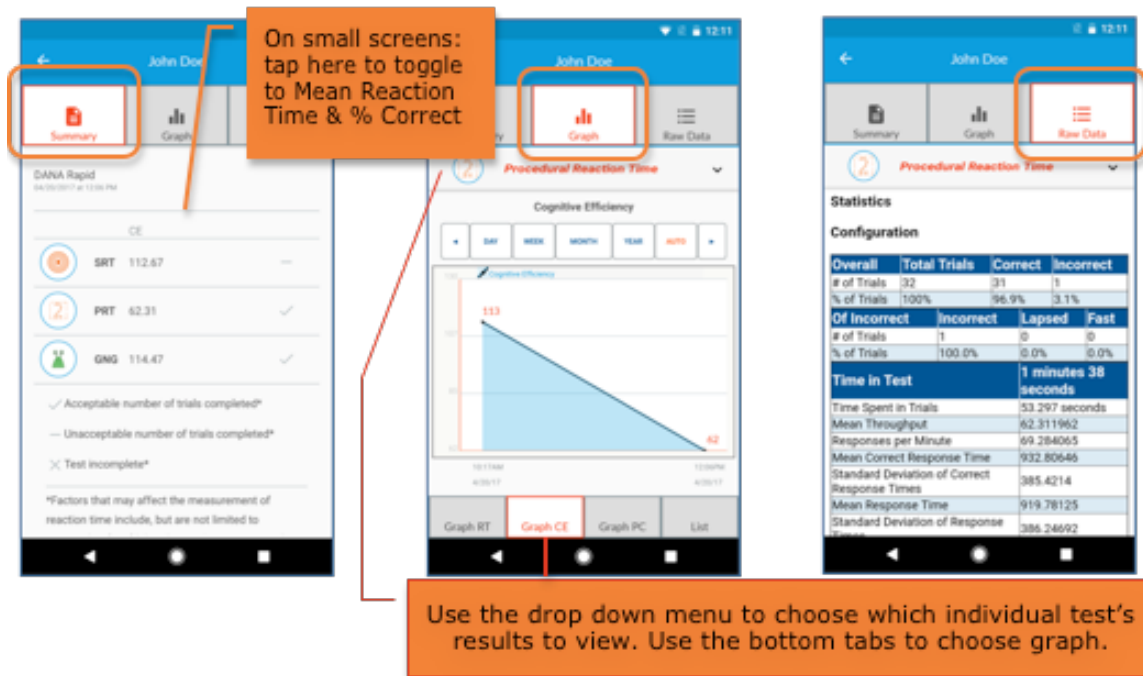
On small screens: tap here to toggle to Mean Reaction Time & % Correct

John Doe

Summary

Graph

DANA Rapid
04/26/2017 at 12:06 PM

CE

SRT 112.67 —

PRT 62.31 ✓

GNG 114.47 ✓

✓ Acceptable number of trials completed*

— Unacceptable number of trials completed*

✕ Test incomplete*

*Factors that may affect the measurement of reaction time include, but are not limited to

12:11

John Doe

Graph

Raw Data

Procedural Reaction Time

Cognitive Efficiency

◂ DAY WEEK MONTH YEAR AUTO ▸

Cognitive Efficiency

113

62

10:17AM
4/26/17

12:06PM
4/26/17

Graph RT Graph CE Graph PC List

12:11

John Doe

Summary Graph Raw Data

Procedural Reaction Time

Statistics

Configuration

| Overall | Total Trials | Correct | Incorrect |
|---|---|---|---|
| # of Trials | 32 | 31 | 1 |
| % of Trials | 100% | 96.9% | 3.1% |

| Of Incorrect | Incorrect | Lapsed | Fast |
|---|---|---|---|
| # of Trials | 1 | 0 | 0 |
| % of Trials | 100.0% | 0.0% | 0.0% |

| Time in Test | 1 minutes 38 seconds |
|---|---|
| Time Spent in Trials | 53.297 seconds |
| Mean Throughput | 62.311962 |
| Responses per Minute | 69.284065 |
| Mean Correct Response Time | 932.80646 |
| Standard Deviation of Correct Response Times | 385.4214 |
| Mean Response Time | 919.78125 |
| Standard Deviation of Response Times | 386.24692 |

Use the drop down menu to choose which individual test's results to view. Use the bottom tabs to choose graph.